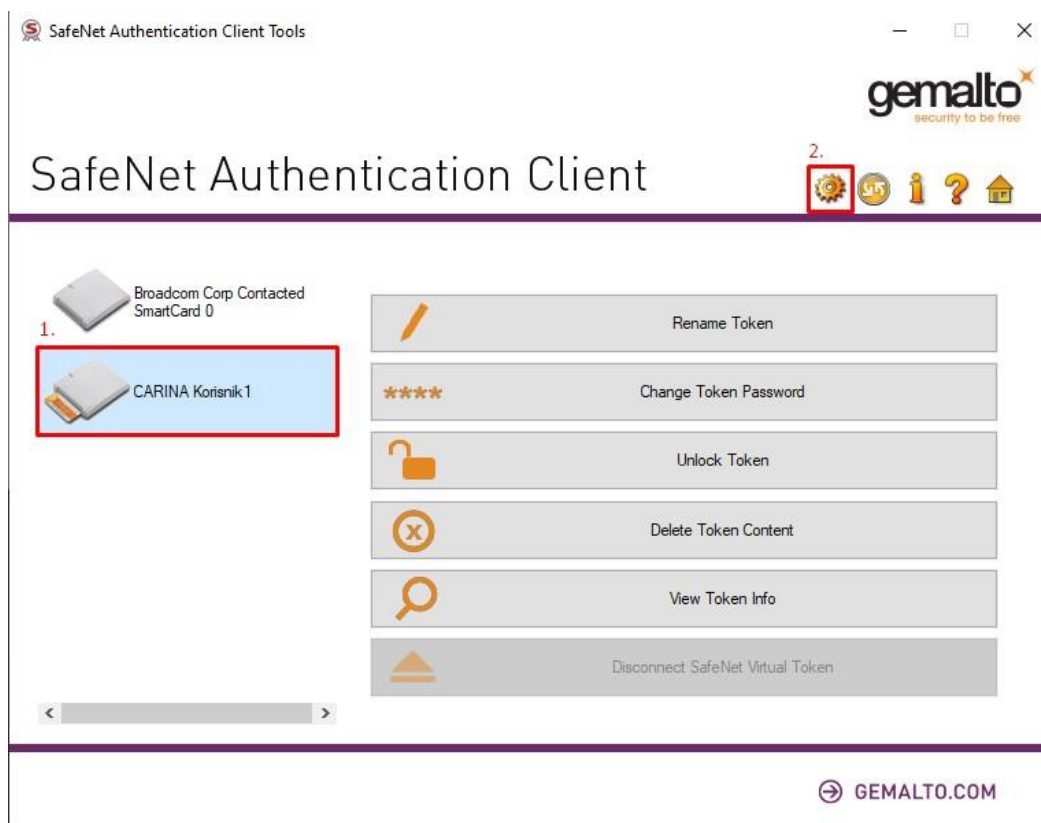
SafeNet Authentication Client Tools

gemalto
security to be free

SafeNet Authentication Client

2.

Broadcom Corp Contacted SmartCard 0

1.

CARINA Korisnik1

Rename Token

****

Change Token Password

Unlock Token

Delete Token Content

View Token Info

Disconnect SafeNet Virtual Token

GEMALTO.COM